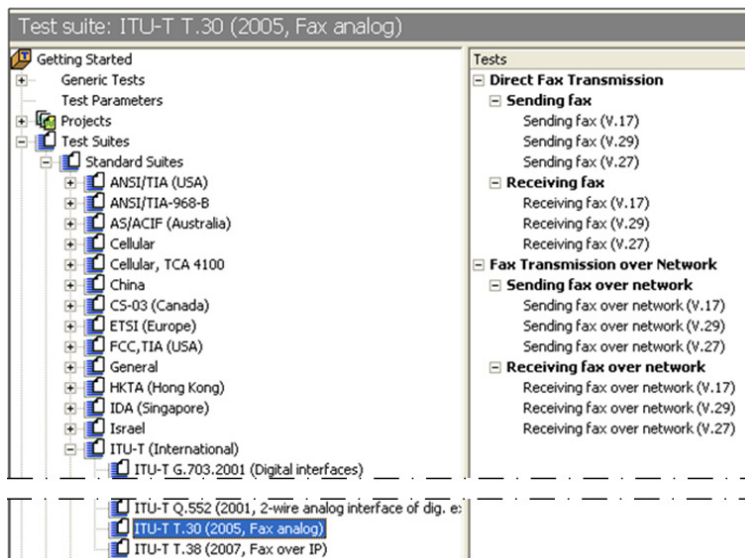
Test suite: ITU-T T.30 (2005, Fax analog)

Getting Started
Generic Tests
Test Parameters
Projects
Test Suites
Standard Suites
ANSI/TIA (USA)
ANSI/TIA-968-B
AS/ACIF (Australia)
Cellular
Cellular, TCA 4100
China
CS-03 (Canada)
ETSI (Europe)
FCC,TIA (USA)
General
HKTA (Hong Kong)
IDA (Singapore)
Israel
ITU-T (International)
ITU-T G.703.2001 (Digital interfaces)
ITU-T Q.552 (2001, 2-wire analog interface of dig. e:
ITU-T T.30 (2005, Fax analog)
ITU-T T.38 (2007, Fax over IP)

Tests
Direct Fax Transmission
Sending fax
Sending fax (V.17)
Sending fax (V.29)
Sending fax (V.27)
Receiving fax
Receiving fax (V.17)
Receiving fax (V.29)
Receiving fax (V.27)
Fax Transmission over Network
Sending fax over network
Sending fax over network (V.17)
Sending fax over network (V.29)
Sending fax over network (V.27)
Receiving fax over network
Receiving fax over network (V.17)
Receiving fax over network (V.29)
Receiving fax over network (V.27)